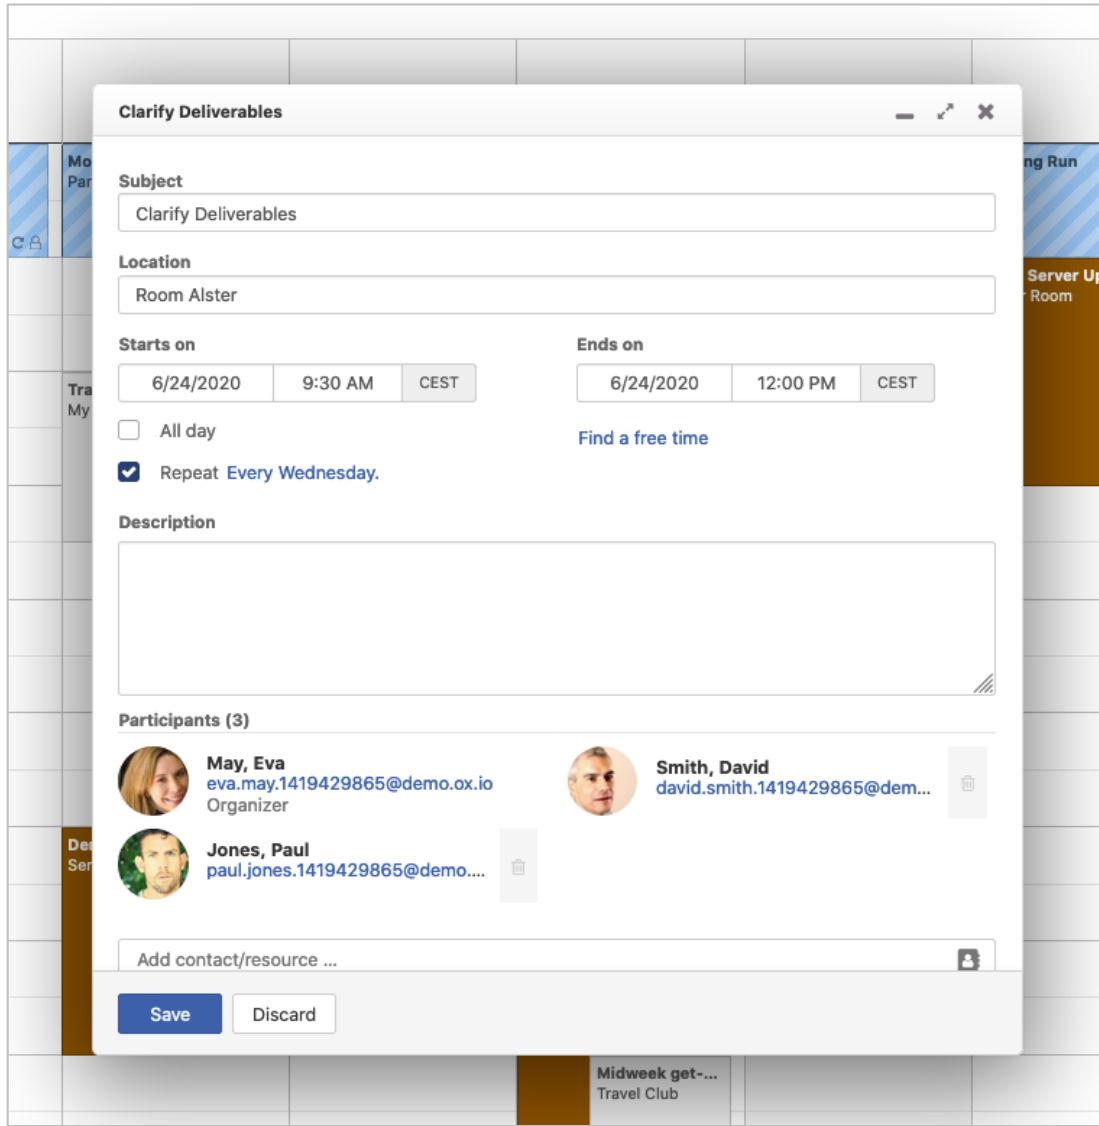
Mo
Par

Tra
My

De
Ser

ng Run

Server Up
Room

Clarify Deliverables

Subject
Clarify Deliverables

Location
Room Alster

Starts on
6/24/2020 9:30 AM CEST

Ends on
6/24/2020 12:00 PM CEST

All day

Find a free time

Repeat Every Wednesday.

Description

Participants (3)

May, Eva
eva.may.1419429865@demo.ox.io
Organizer

Smith, David
david.smith.1419429865@dem...

Jones, Paul
paul.jones.1419429865@demo....

Add contact/resource ...

Save Discard

Midweek get-...
Travel Club